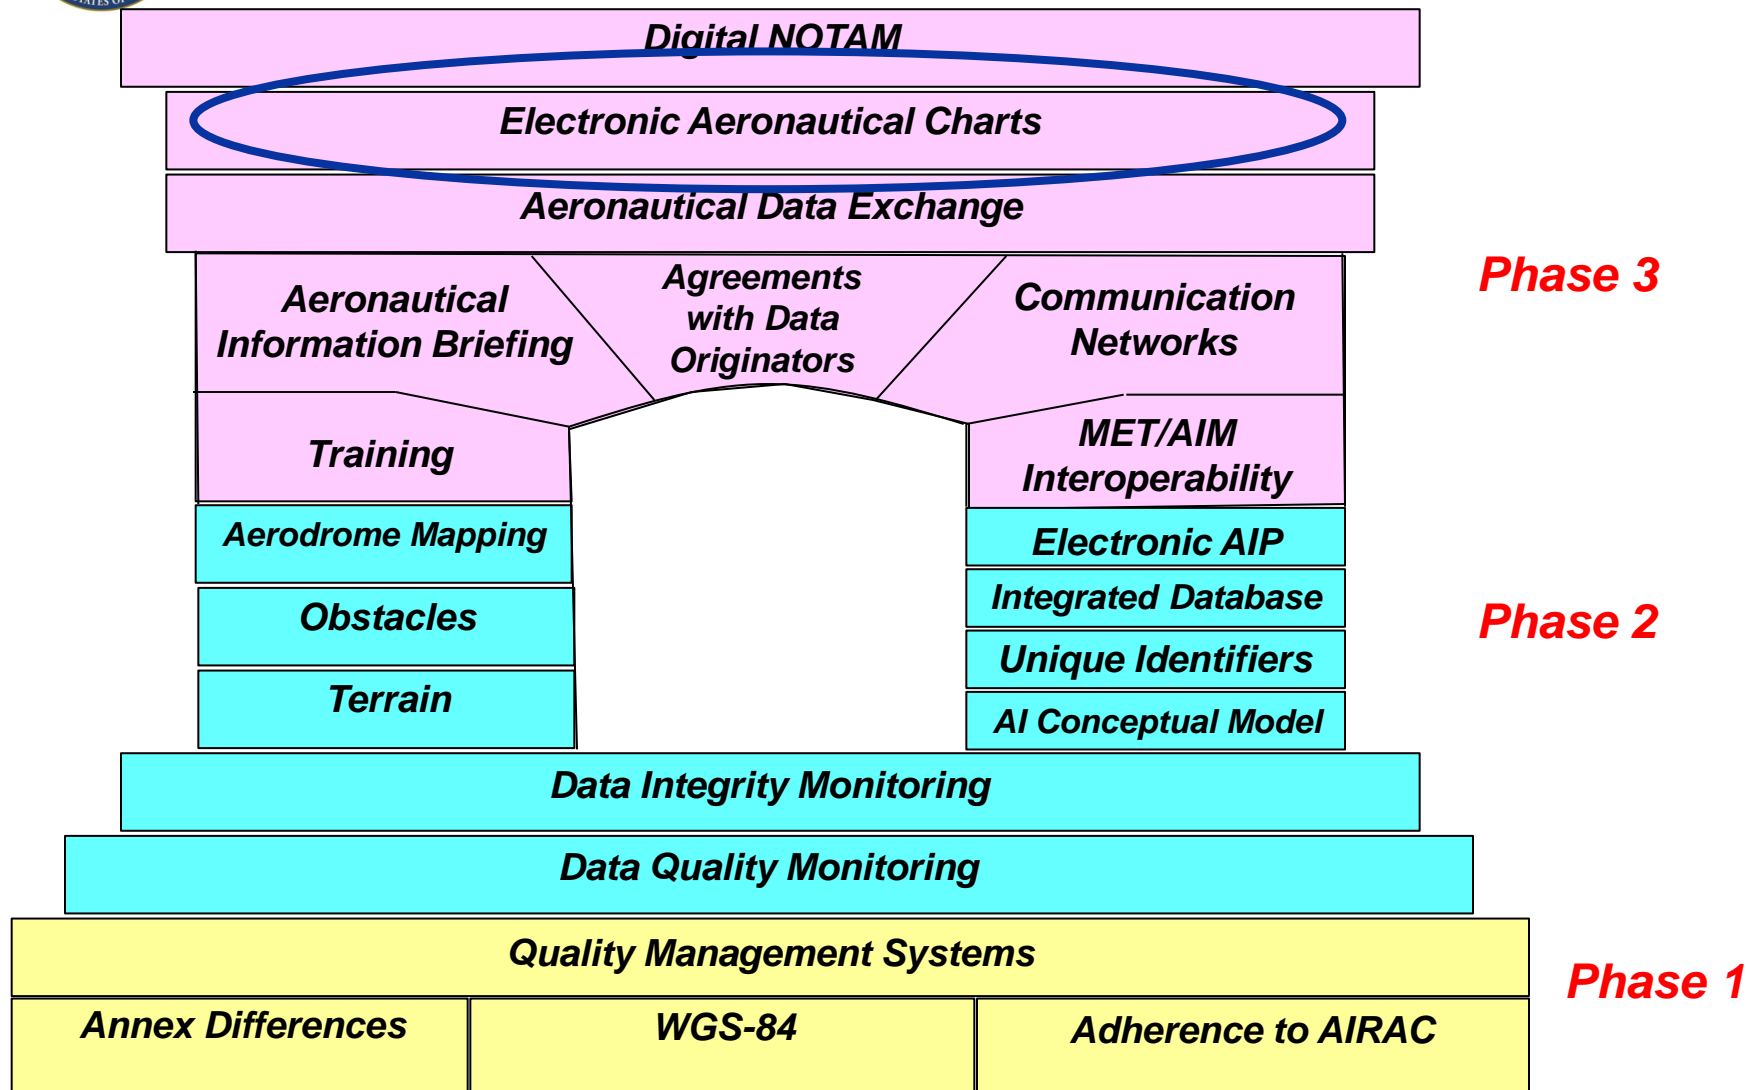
Digital NOTAM

Electronic Aeronautical Charts

Aeronautical Data Exchange

Aeronautical Information Briefing

Agreements with Data Originators

Communication Networks

Phase 3

Training

MET/AIM Interoperability

Aerodrome Mapping

Electronic AIP

Integrated Database

Obstacles

Phase 2

Unique Identifiers

Terrain

AI Conceptual Model

Data Integrity Monitoring

Data Quality Monitoring

Quality Management Systems

Phase 1

Annex Differences

WGS-84

Adherence to AIRAC